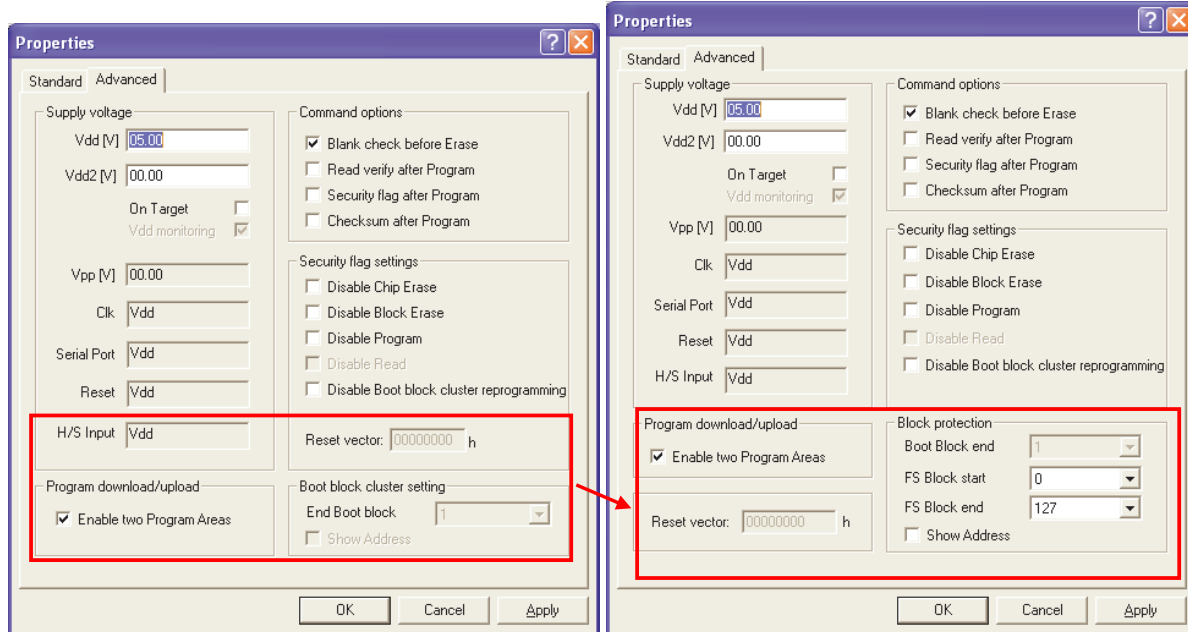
Properties

Standard Advanced

Supply voltage

Vdd [V] 05.00

Vdd2 [V] 00.00

On Target

Vdd monitoring

Vpp [V] 00.00

Clk Vdd

Serial Port Vdd

Reset Vdd

H/S Input Vdd

Command options

Blank check before Erase

Read verify after Program

Security flag after Program

Checksum after Program

Security flag settings

Disable Chip Erase

Disable Block Erase

Disable Program

Disable Read

Disable Boot block cluster reprogramming

Reset vector: 00000000 h

Program download/upload

Enable two Program Areas

Boot block cluster setting

End Boot block 1

Show Address

OK Cancel Apply

Properties

Standard Advanced

Supply voltage

Vdd [V] 05.00

Vdd2 [V] 00.00

On Target

Vdd monitoring

Vpp [V] 00.00

Clk Vdd

Serial Port Vdd

Reset Vdd

H/S Input Vdd

Command options

Blank check before Erase

Read verify after Program

Security flag after Program

Checksum after Program

Security flag settings

Disable Chip Erase

Disable Block Erase

Disable Program

Disable Read

Disable Boot block cluster reprogramming

Program download/upload

Enable two Program Areas

Reset vector: 00000000 h

Block protection

Boot Block end 1

FS Block start 0

FS Block end 127

Show Address

OK Cancel Apply